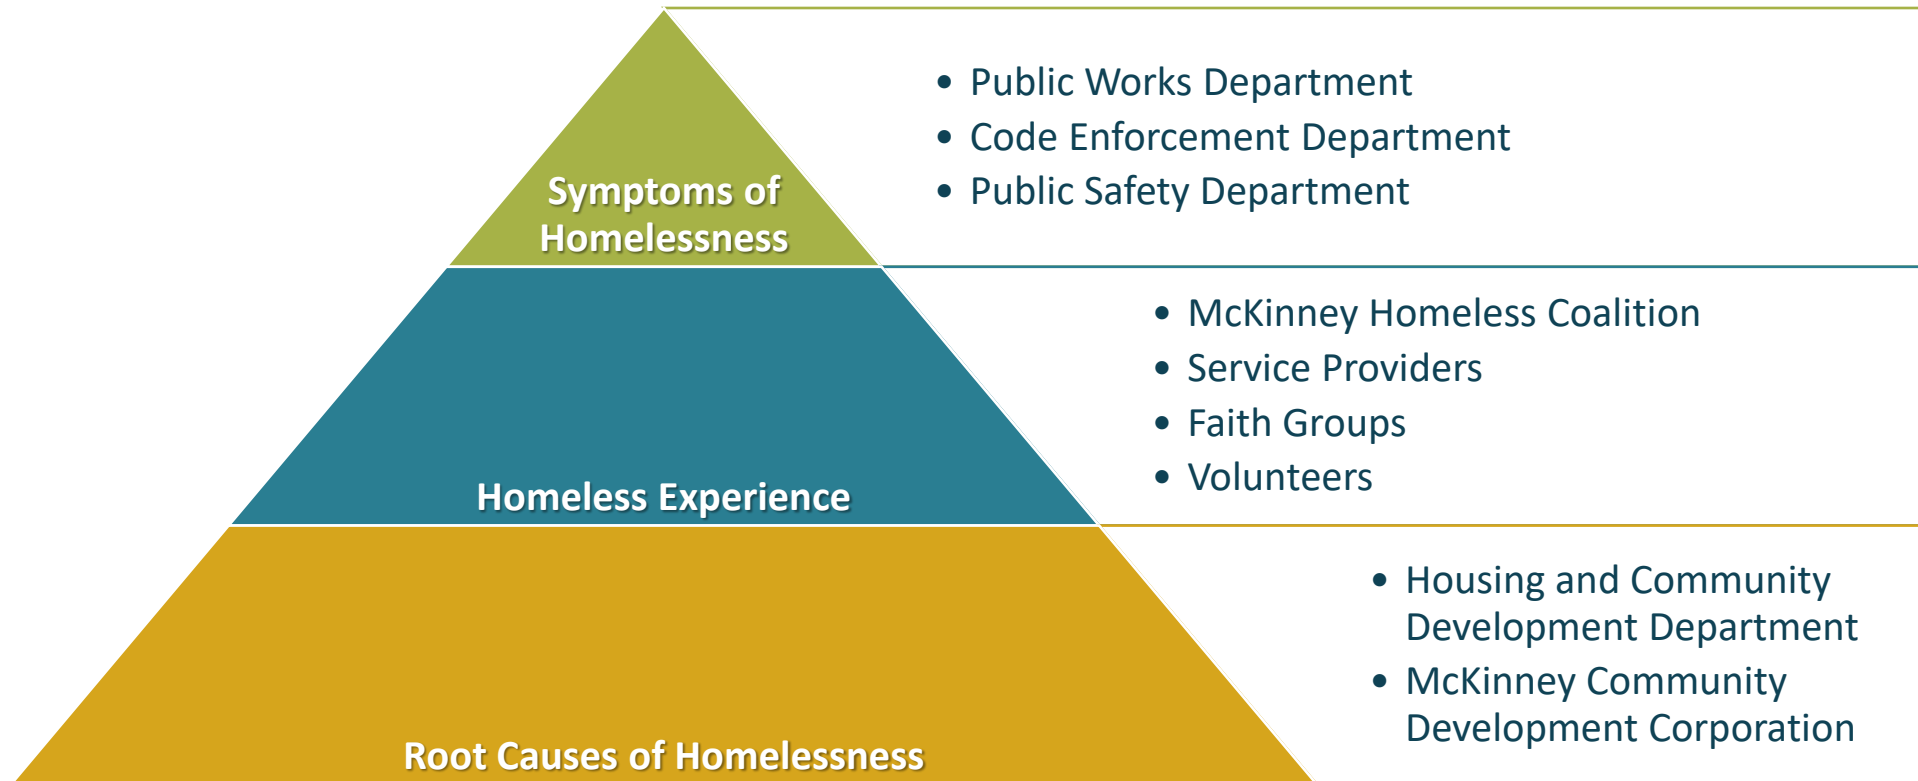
Symptoms of Homelessness

- Public Works Department
- Code Enforcement Department
- Public Safety Department

Homeless Experience

- McKinney Homeless Coalition
- Service Providers
- Faith Groups
- Volunteers

Root Causes of Homelessness

- Housing and Community Development Department
- McKinney Community Development Corporation